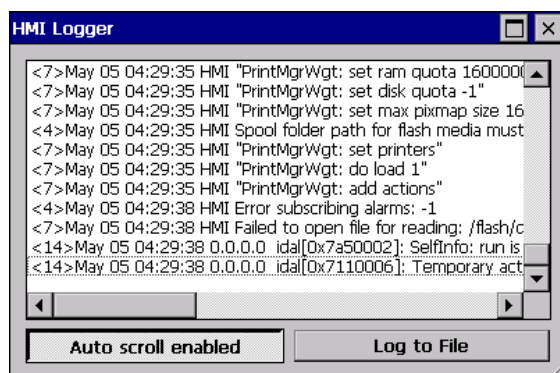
HMI Logger

<7>May 05 04:29:35 HMI "PrintMgrWgt: set ram quota 160000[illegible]
<7>May 05 04:29:35 HMI "PrintMgrWgt: set disk quota -1"
<7>May 05 04:29:35 HMI "PrintMgrWgt: set max pixmap size 16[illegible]
<4>May 05 04:29:35 HMI Spool folder path for flash media must
<7>May 05 04:29:35 HMI "PrintMgrWgt: set printers"
<7>May 05 04:29:35 HMI "PrintMgrWgt: do load 1"
<7>May 05 04:29:35 HMI "PrintMgrWgt: add actions"
<4>May 05 04:29:38 HMI Error subscribing alarms: -1
<7>May 05 04:29:38 HMI Failed to open file for reading: /flash/c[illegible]
<14>May 05 04:29:38 0.0.0.0 idal[0x7a50002]: SelfInfo: run is
<14>May 05 04:29:38 0.0.0.0 idal[0x7110006]: Temporary act

Auto scroll enabled
Log to File